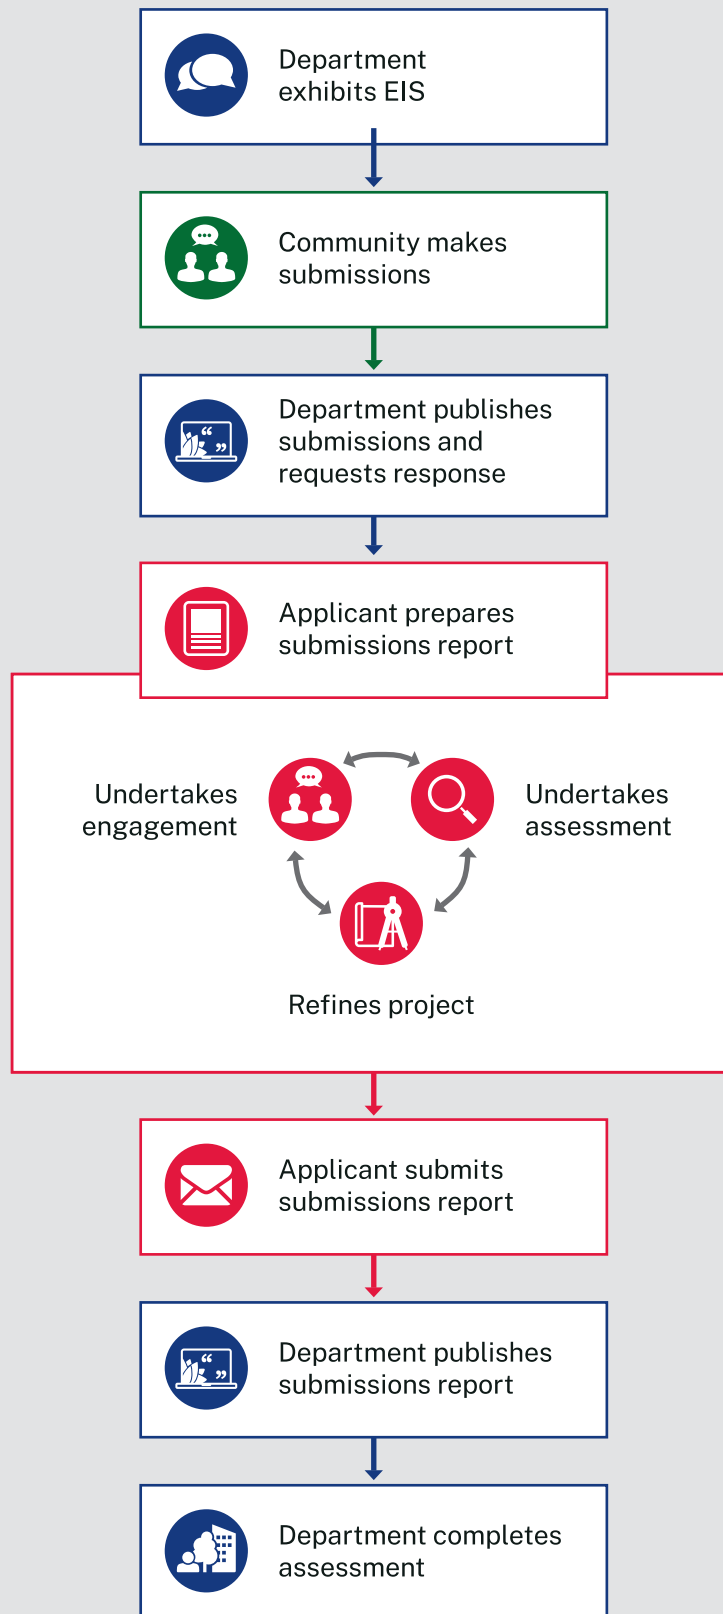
Department exhibits EIS

Community makes submissions

Department publishes submissions and requests response

Applicant prepares submissions report

Undertakes engagement

Undertakes assessment

Refines project

Applicant submits submissions report

Department publishes submissions report

Department completes assessment